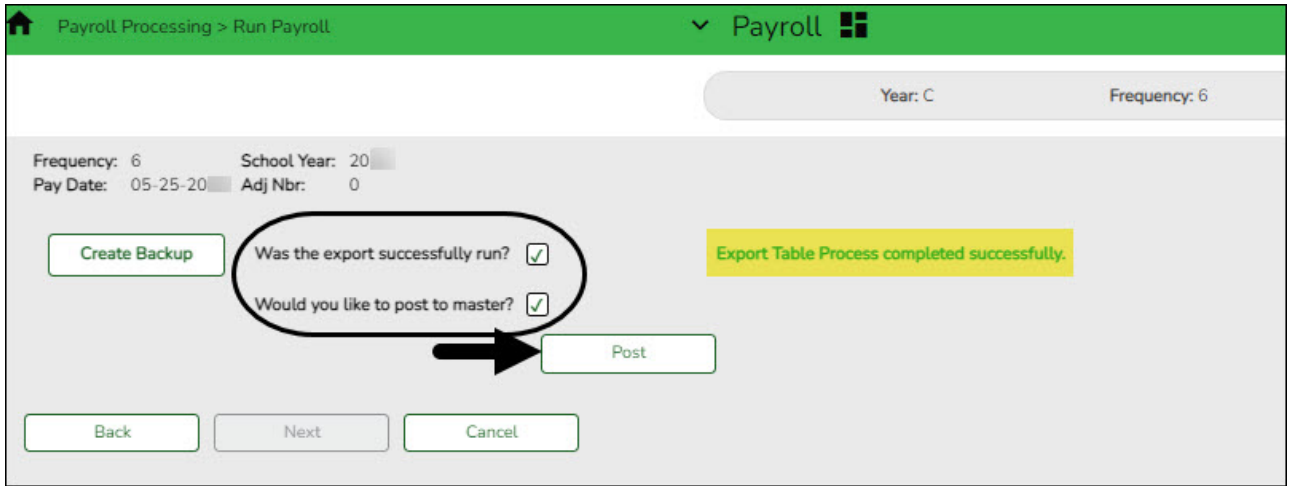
Payroll Processing > Run Payroll

Payroll

Year: C

Frequency: 6

Frequency: 6
School Year: 20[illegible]
Pay Date: 05-25-20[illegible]
Adj Nbr: 0

Create Backup

Was the export successfully run? ✓

Would you like to post to master? ✓

Export Table Process completed successfully.

Post

Back

Next

Cancel